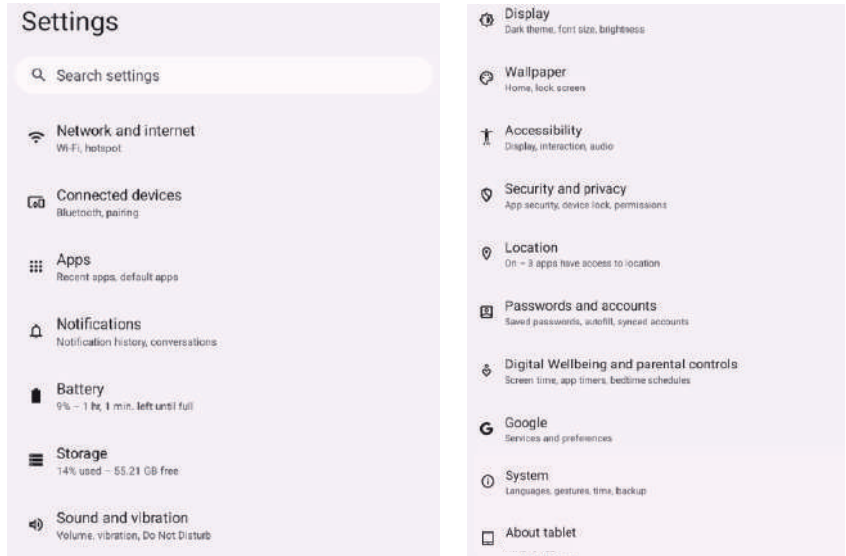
Settings

Search settings

Network and internet
Wi-Fi, hotspot

Connected devices
Bluetooth, pairing

Apps
Recent apps, default apps

Notifications
Notification history, conversations

Battery
9% - 1 hr, 1 min. left until full

Storage
14% used - 55.21 GB free

Sound and vibration
Volume, vibration, Do Not Disturb

Display
Dark theme, font size, brightness

Wallpaper
Home, lock screen

Accessibility
Display, interaction, audio

Security and privacy
App security, device lock, permissions

Location
On - 3 apps have access to location

Passwords and accounts
Saved passwords, autofill, synced accounts

Digital Wellbeing and parental controls
Screen time, app timers, bedtime schedules

Google
Services and preferences

System
Languages, gestures, time, backup

About tablet
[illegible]